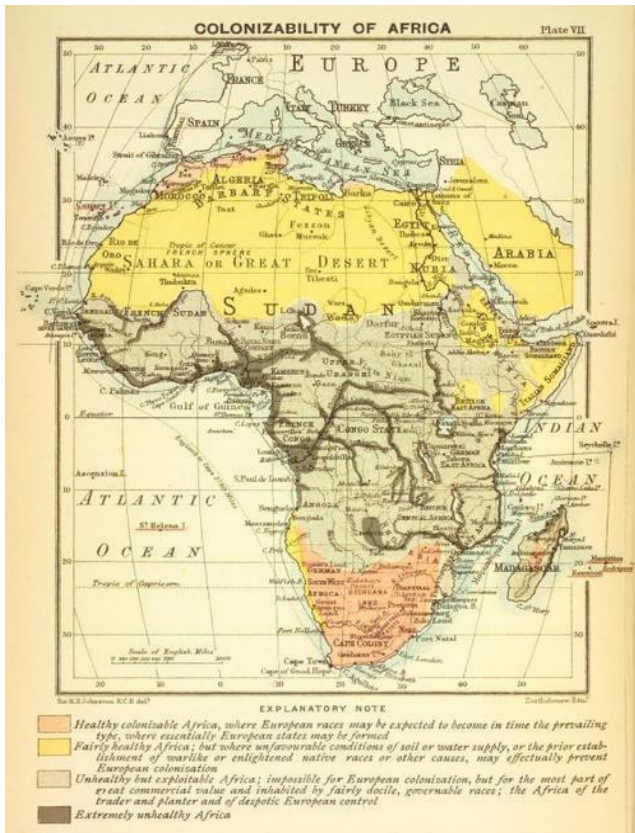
COLONIZABILITY OF AFRICA

Plate VII

ATLANTIC OCEAN

EUROPE

FRANCE

SPAIN

ITALY

TURKEY

Black Sea

Caspian Sea

MEDITERRANEAN SEA

ALGERIA

MOROCCO

BARBARY STATES

TRIPOLI

SYRIA

EGYPT

ARABIA

NUBIA

RIO DE ORO

SAHARA OR GREAT DESERT

FRENCH SPHERE

Tropic of Cancer

SUDAN

FRENCH SUDAN

Darfur

EGYPTIAN SUDAN

Socotra I.

ITALIAN SOMALILAND

Gulf of Guinea

Equator

FRENCH CONGO

CONGO STATE

BRITISH EAST AFRICA

GERMAN EAST AFRICA

INDIAN OCEAN

Seychelle Is

Ascension I.

ATLANTIC OCEAN

St. Helena I.

ANGOLA

MADAGASCAR

Mauritius

Tropic of Capricorn

GERMAN SOUTH WEST AFRICA

TRANSVAAL

ORANGE

NATAL

CAPE COLONY

Port Natal

Cape Town

Scale of English Miles

20 10 0 10 20 30 40 50 60

EXPLANATORY NOTE

Healthy colonizable Africa, where European races may be expected to become in time the prevailing type, where essentially European states may be formed

Fairly healthy Africa; but where unfavourable conditions of soil or water supply, or the prior establishment of warlike or enlightened native races or other causes, may effectually prevent European colonization

Unhealthy but exploitable Africa; impossible for European colonization, but for the most part of great commercial value and inhabited by fairly docile, governable races; the Africa of the trader and planter and of despotic European control

Extremely unhealthy Africa